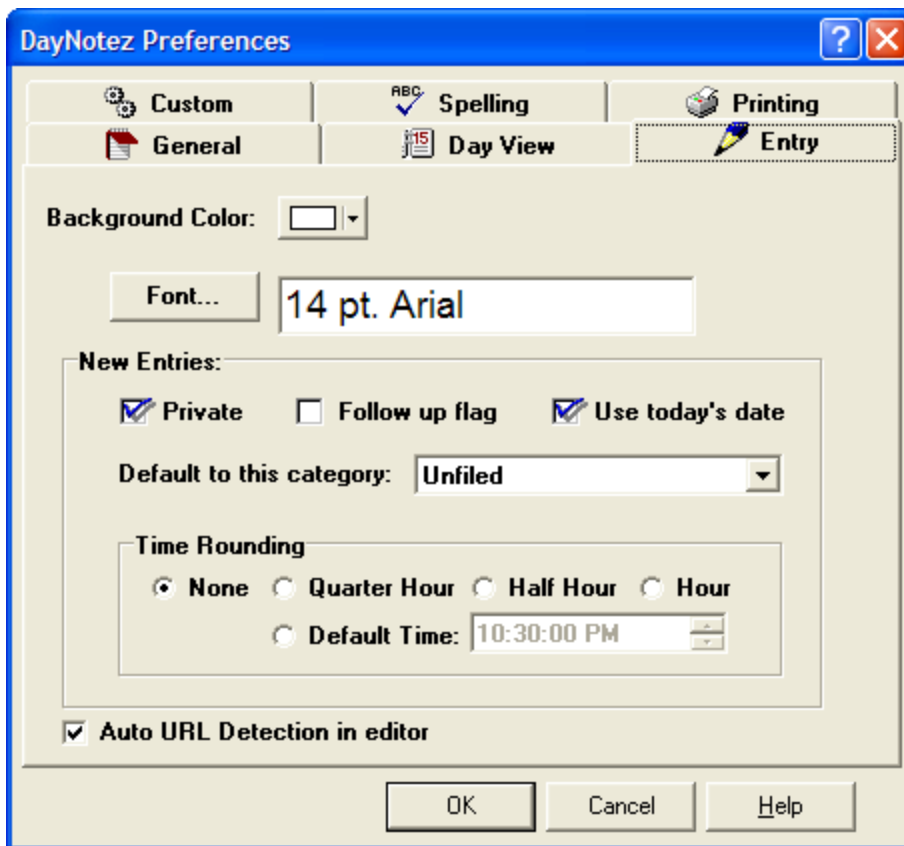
DayNotez Preferences

?

Custom

ABC Spelling

Printing

General

15 Day View

Entry

Background Color:

Font...

14 pt. Arial

New Entries:

Private

Follow up flag

Use today's date

Default to this category:

Unfiled

Time Rounding

None

Quarter Hour

Half Hour

Hour

Default Time:

10:30:00 PM

Auto URL Detection in editor

OK

Cancel

Help